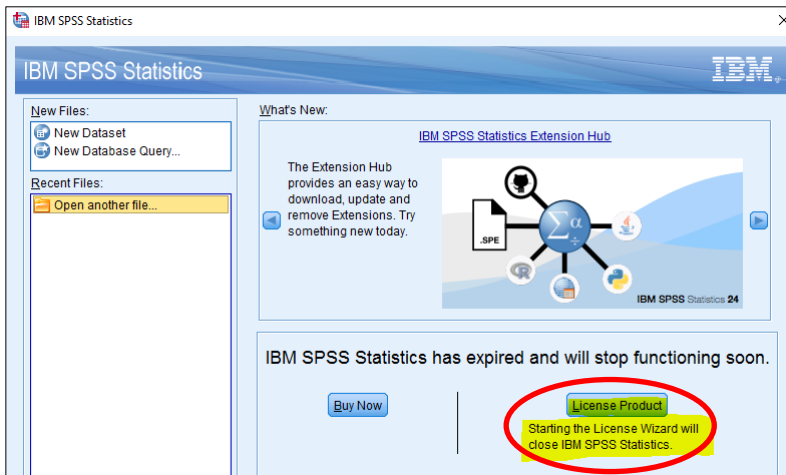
IBM SPSS Statistics

IBM SPSS Statistics

IBM

New Files:
New Dataset
New Database Query...

Recent Files:
Open another file...

What's New:

IBM SPSS Statistics Extension Hub

The Extension Hub provides an easy way to download, update and remove Extensions. Try something new today.

.SPE

$\Sigma \alpha$

R

IBM SPSS Statistics 24

IBM SPSS Statistics has expired and will stop functioning soon.

Buy Now

License Product

Starting the License Wizard will close IBM SPSS Statistics.